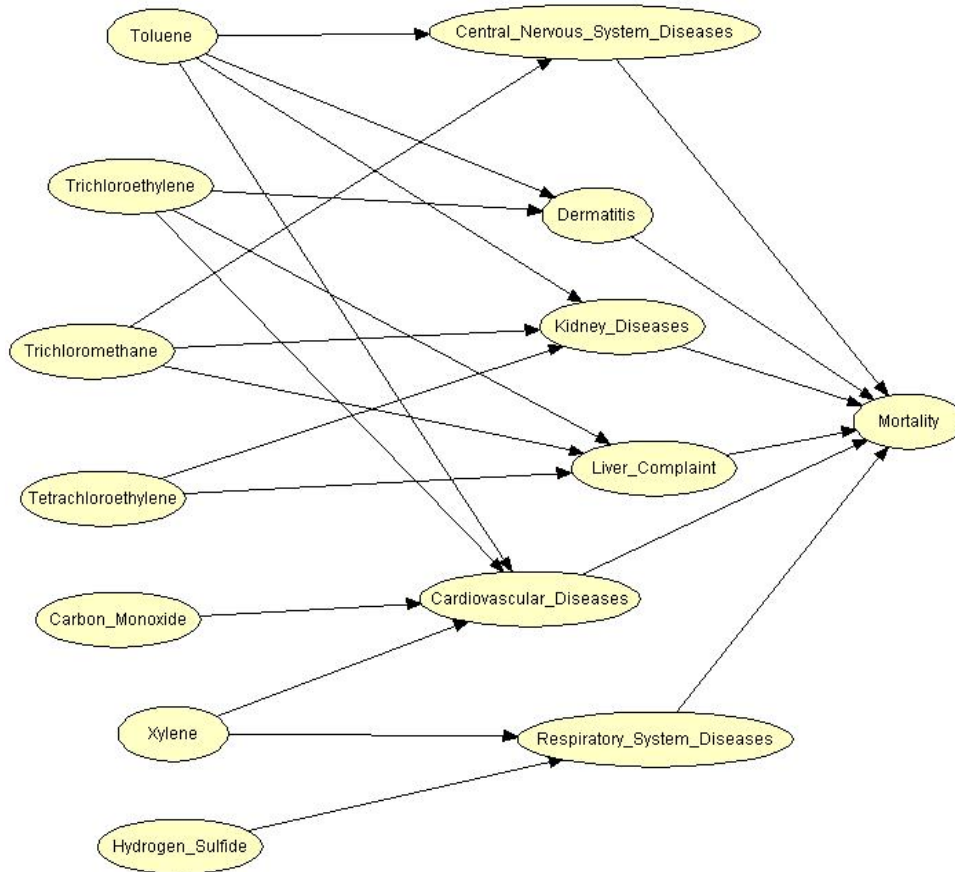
Toluene

Central_Nervous_System_Diseases

Trichloroethylene

Dermatitis

Trichloromethane

Kidney_Diseases

Mortality

Tetrachloroethylene

Liver_Complaint

Carbon_Monoxide

Cardiovascular_Diseases

Xylene

Respiratory_System_Diseases

Hydrogen_Sulfide